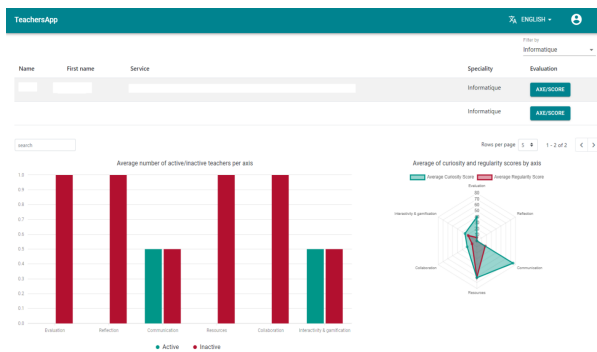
TeachersApp

ENGLISH

Filter by
Informatique

| Name | First name | Service | Speciality | Evaluation |
|---|---|---|---|---|
| | | | Informatique | AXE/SCORE |
| | | | Informatique | AXE/SCORE |

search

Rows per page 5 1 - 2 of 2

Average number of active/inactive teachers per axis

1.0
0.9
0.8
0.7
0.6
0.5
0.4
0.3
0.2
0.1
0.0

Evaluation Reflection Communication Resources Collaboration Interactivity & gamification

Active Inactive

Average of curiosity and regularity scores by axis

Average Curiosity Score Average Regularity Score

Evaluation
90
75
60
45
30
15

Reflection
Communication
Resources
Collaboration
Interactivity & gamification